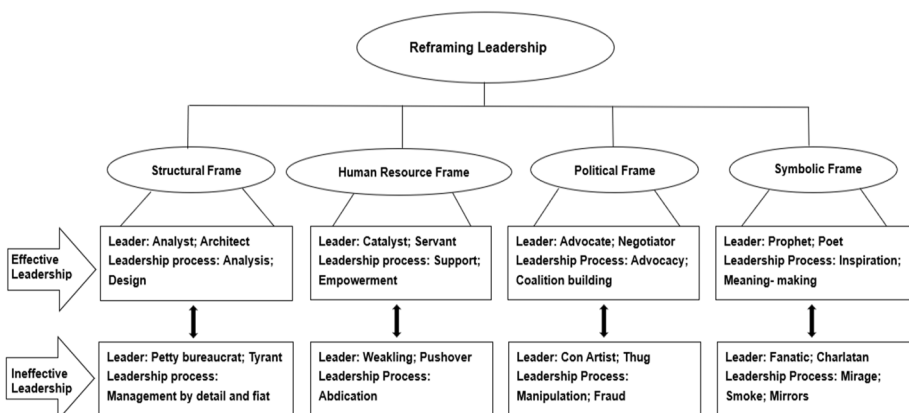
Reframing Leadership

Structural Frame

Human Resource Frame

Political Frame

Symbolic Frame

Effective Leadership

Leader: Analyst; Architect
Leadership process: Analysis; Design

Leader: Catalyst; Servant
Leadership process: Support; Empowerment

Leader: Advocate; Negotiator
Leadership Process: Advocacy; Coalition building

Leader: Prophet; Poet
Leadership Process: Inspiration; Meaning- making

Ineffective Leadership

Leader: Petty bureaucrat; Tyrant
Leadership process: Management by detail and fiat

Leader: Weakling; Pushover
Leadership Process: Abdication

Leader: Con Artist; Thug
Leadership Process: Manipulation; Fraud

Leader: Fanatic; Charlatan
Leadership Process: Mirage; Smoke; Mirrors